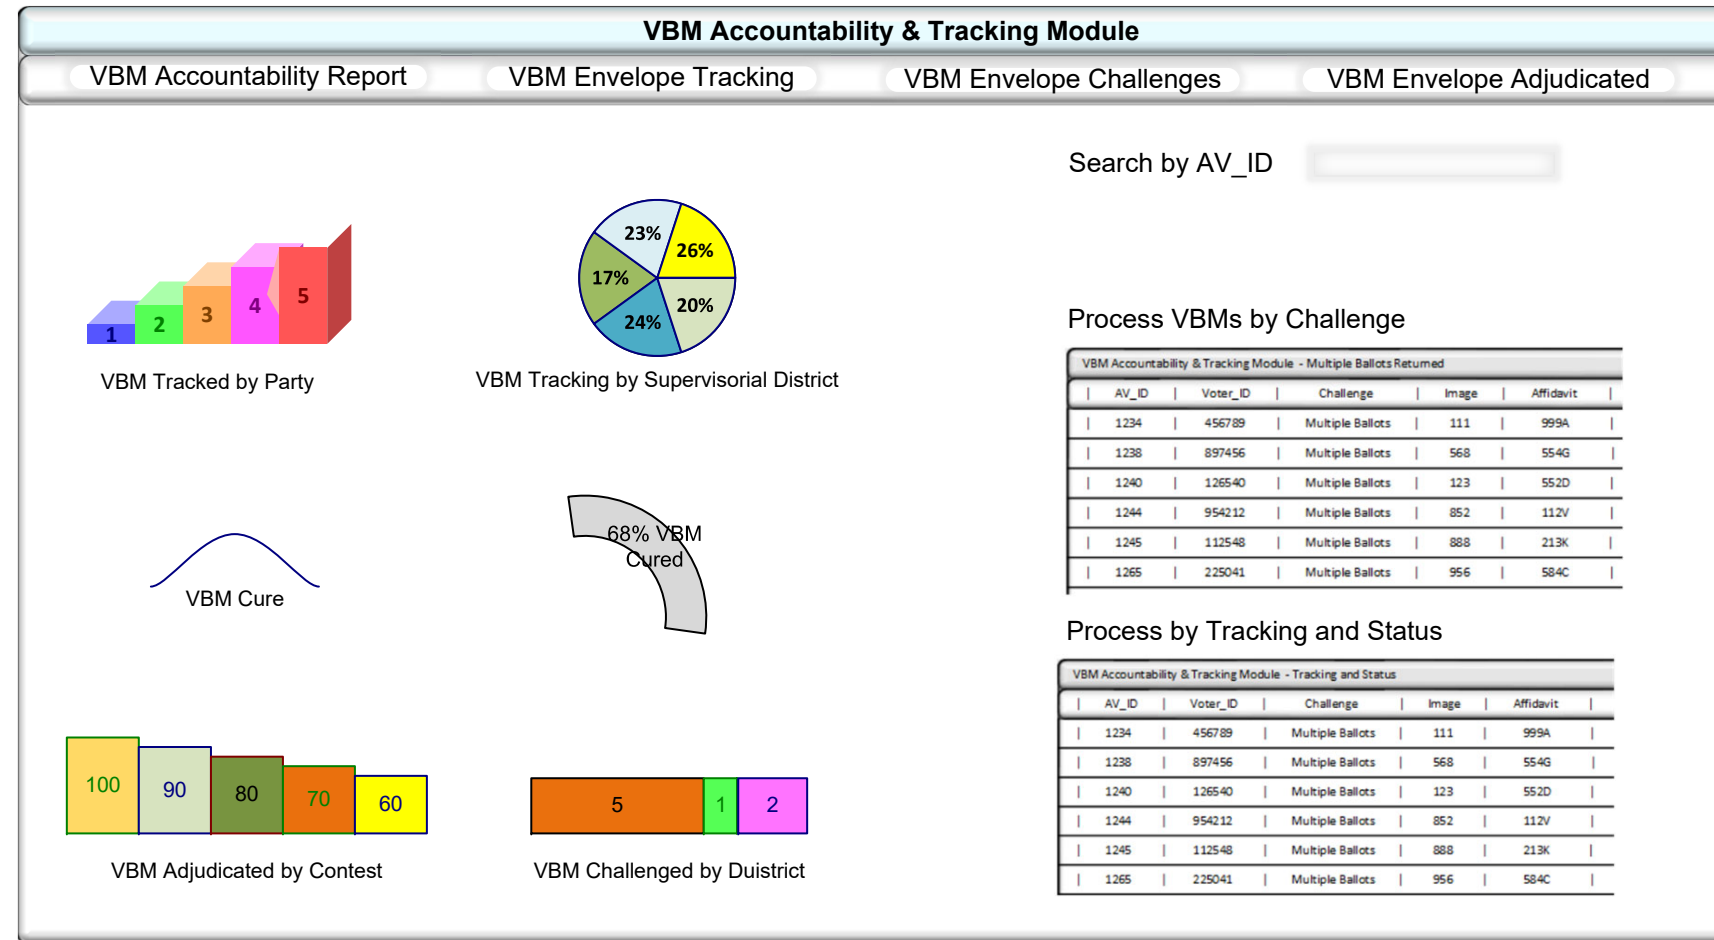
VBM Accountability & Tracking Module

VBM Accountability Report | VBM Envelope Tracking | VBM Envelope Challenges | VBM Envelope Adjudicated

Search by AV_ID

1 2 3 4 5

VBM Tracked by Party

23% 26% 17% 20% 24%

VBM Tracking by Supervisorial District

Process VBMs by Challenge

VBM Accountability & Tracking Module - Multiple Ballots Returned

| AV_ID | Voter_ID | Challenge | Image | Affidavit |
|---|---|---|---|---|
| 1234 | 456789 | Multiple Ballots | 111 | 999A |
| 1238 | 897456 | Multiple Ballots | 568 | 554G |
| 1240 | 126540 | Multiple Ballots | 123 | 552D |
| 1244 | 954212 | Multiple Ballots | 852 | 112V |
| 1245 | 112548 | Multiple Ballots | 888 | 213K |
| 1265 | 225041 | Multiple Ballots | 956 | 584C |

VBM Cure

68% VBM Cured

Process by Tracking and Status

VBM Accountability & Tracking Module - Tracking and Status

| AV_ID | Voter_ID | Challenge | Image | Affidavit |
|---|---|---|---|---|
| 1234 | 456789 | Multiple Ballots | 111 | 999A |
| 1238 | 897456 | Multiple Ballots | 568 | 554G |
| 1240 | 126540 | Multiple Ballots | 123 | 552D |
| 1244 | 954212 | Multiple Ballots | 852 | 112V |
| 1245 | 112548 | Multiple Ballots | 888 | 213K |
| 1265 | 225041 | Multiple Ballots | 956 | 584C |

100 90 80 70 60

VBM Adjudicated by Contest

5 1 2

VBM Challenged by Duistrict